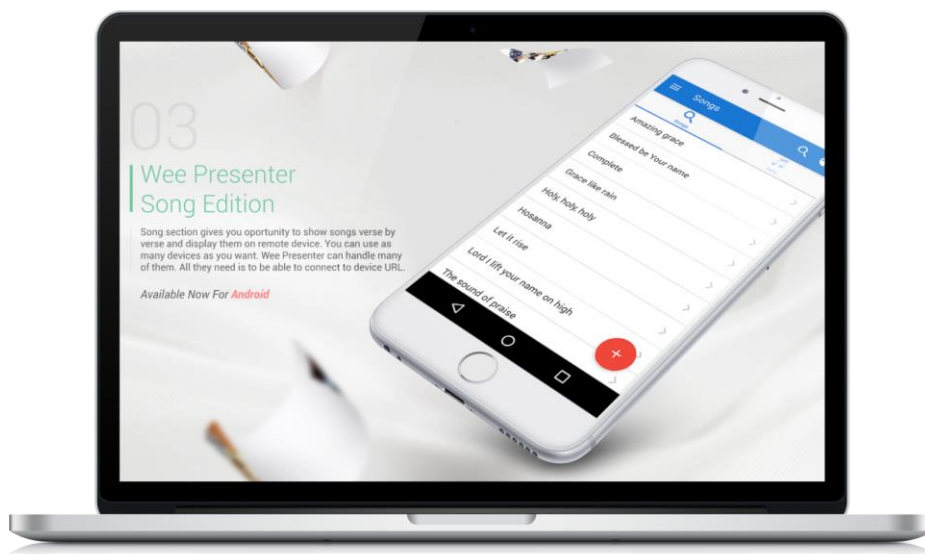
03

Wee Presenter Song Edition

Song section gives you oportunity to show songs verse by verse and display them on remote device. You can use as many devices as you want. Wee Presenter can handle many of them. All they need is to be able to connect to device URL.

Available Now For Android

Songs

Songs

Amazing grace

Blessed be Your name

Complete

Grace like rain

Holy, holy, holy

Hosanna

Let it rise

Lord I lift your name on high

The sound of praise

+